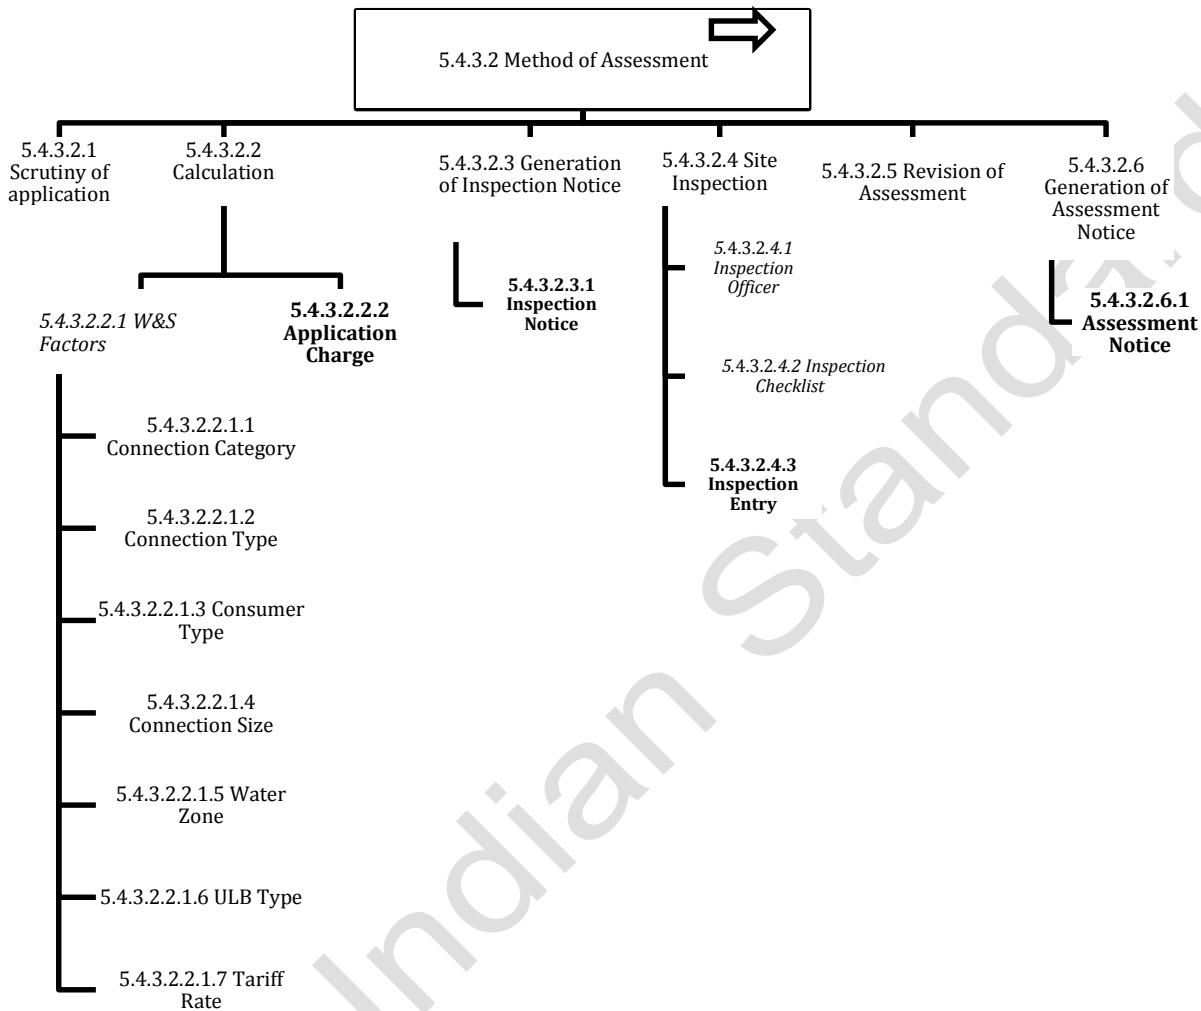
5.4.3.2 Method of Assessment

5.4.3.2.1 Scrutiny of application

5.4.3.2.2 Calculation

5.4.3.2.3 Generation of Inspection Notice

5.4.3.2.4 Site Inspection

5.4.3.2.5 Revision of Assessment

5.4.3.2.6 Generation of Assessment Notice

5.4.3.2.2.1 W&S Factors

**5.4.3.2.2.2 Application Charge**

**5.4.3.2.3.1 Inspection Notice**

5.4.3.2.4.1 Inspection Officer

5.4.3.2.4.2 Inspection Checklist

**5.4.3.2.4.3 Inspection Entry**

**5.4.3.2.6.1 Assessment Notice**

5.4.3.2.2.1.1 Connection Category

5.4.3.2.2.1.2 Connection Type

5.4.3.2.2.1.3 Consumer Type

5.4.3.2.2.1.4 Connection Size

5.4.3.2.2.1.5 Water Zone

5.4.3.2.2.1.6 ULB Type

5.4.3.2.2.1.7 Tariff Rate

Indian Standard